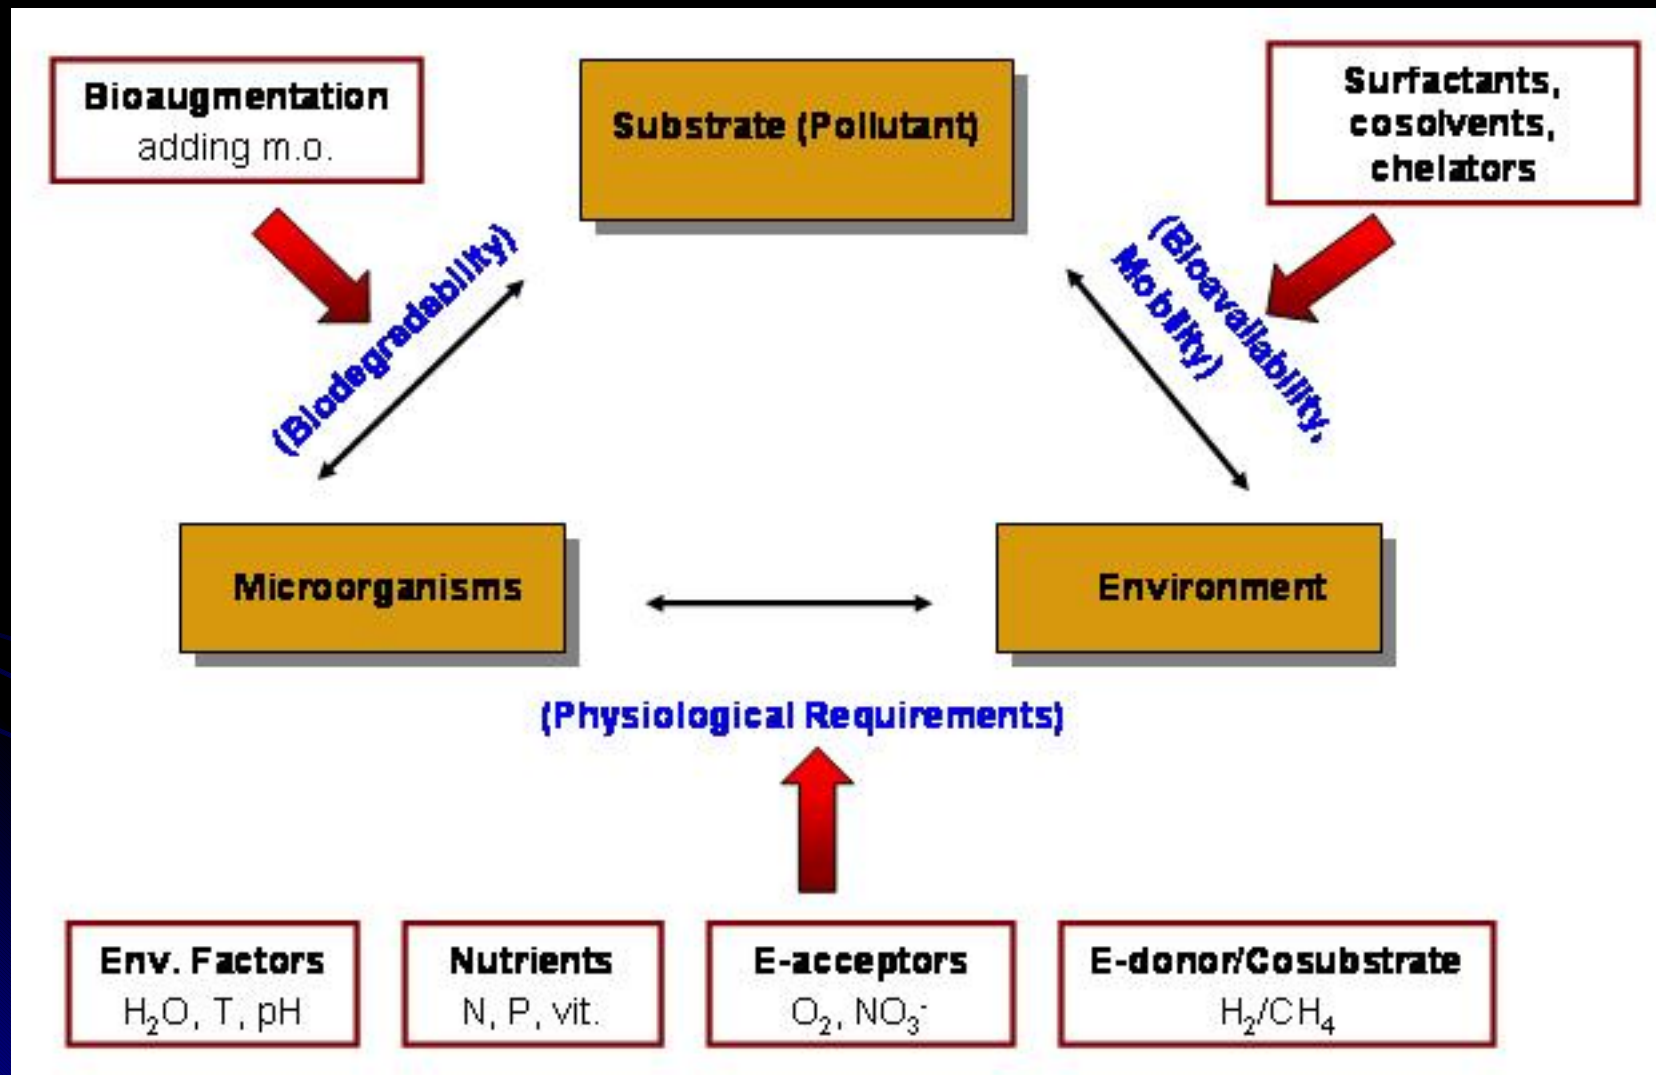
Bioaugmentation
adding m.o.

Substrate (Pollutant)

Surfactants, cosolvents, chelators

(Biodegradability)

(Bioavailability, Mobility)

Microorganisms

Environment

(Physiological Requirements)

Env. Factors
$H_2O$, T, pH

Nutrients
N, P, vit.

E-acceptors
$O_2$, $NO_3^-$

E-donor/Cosubstrate
$H_2/CH_4$